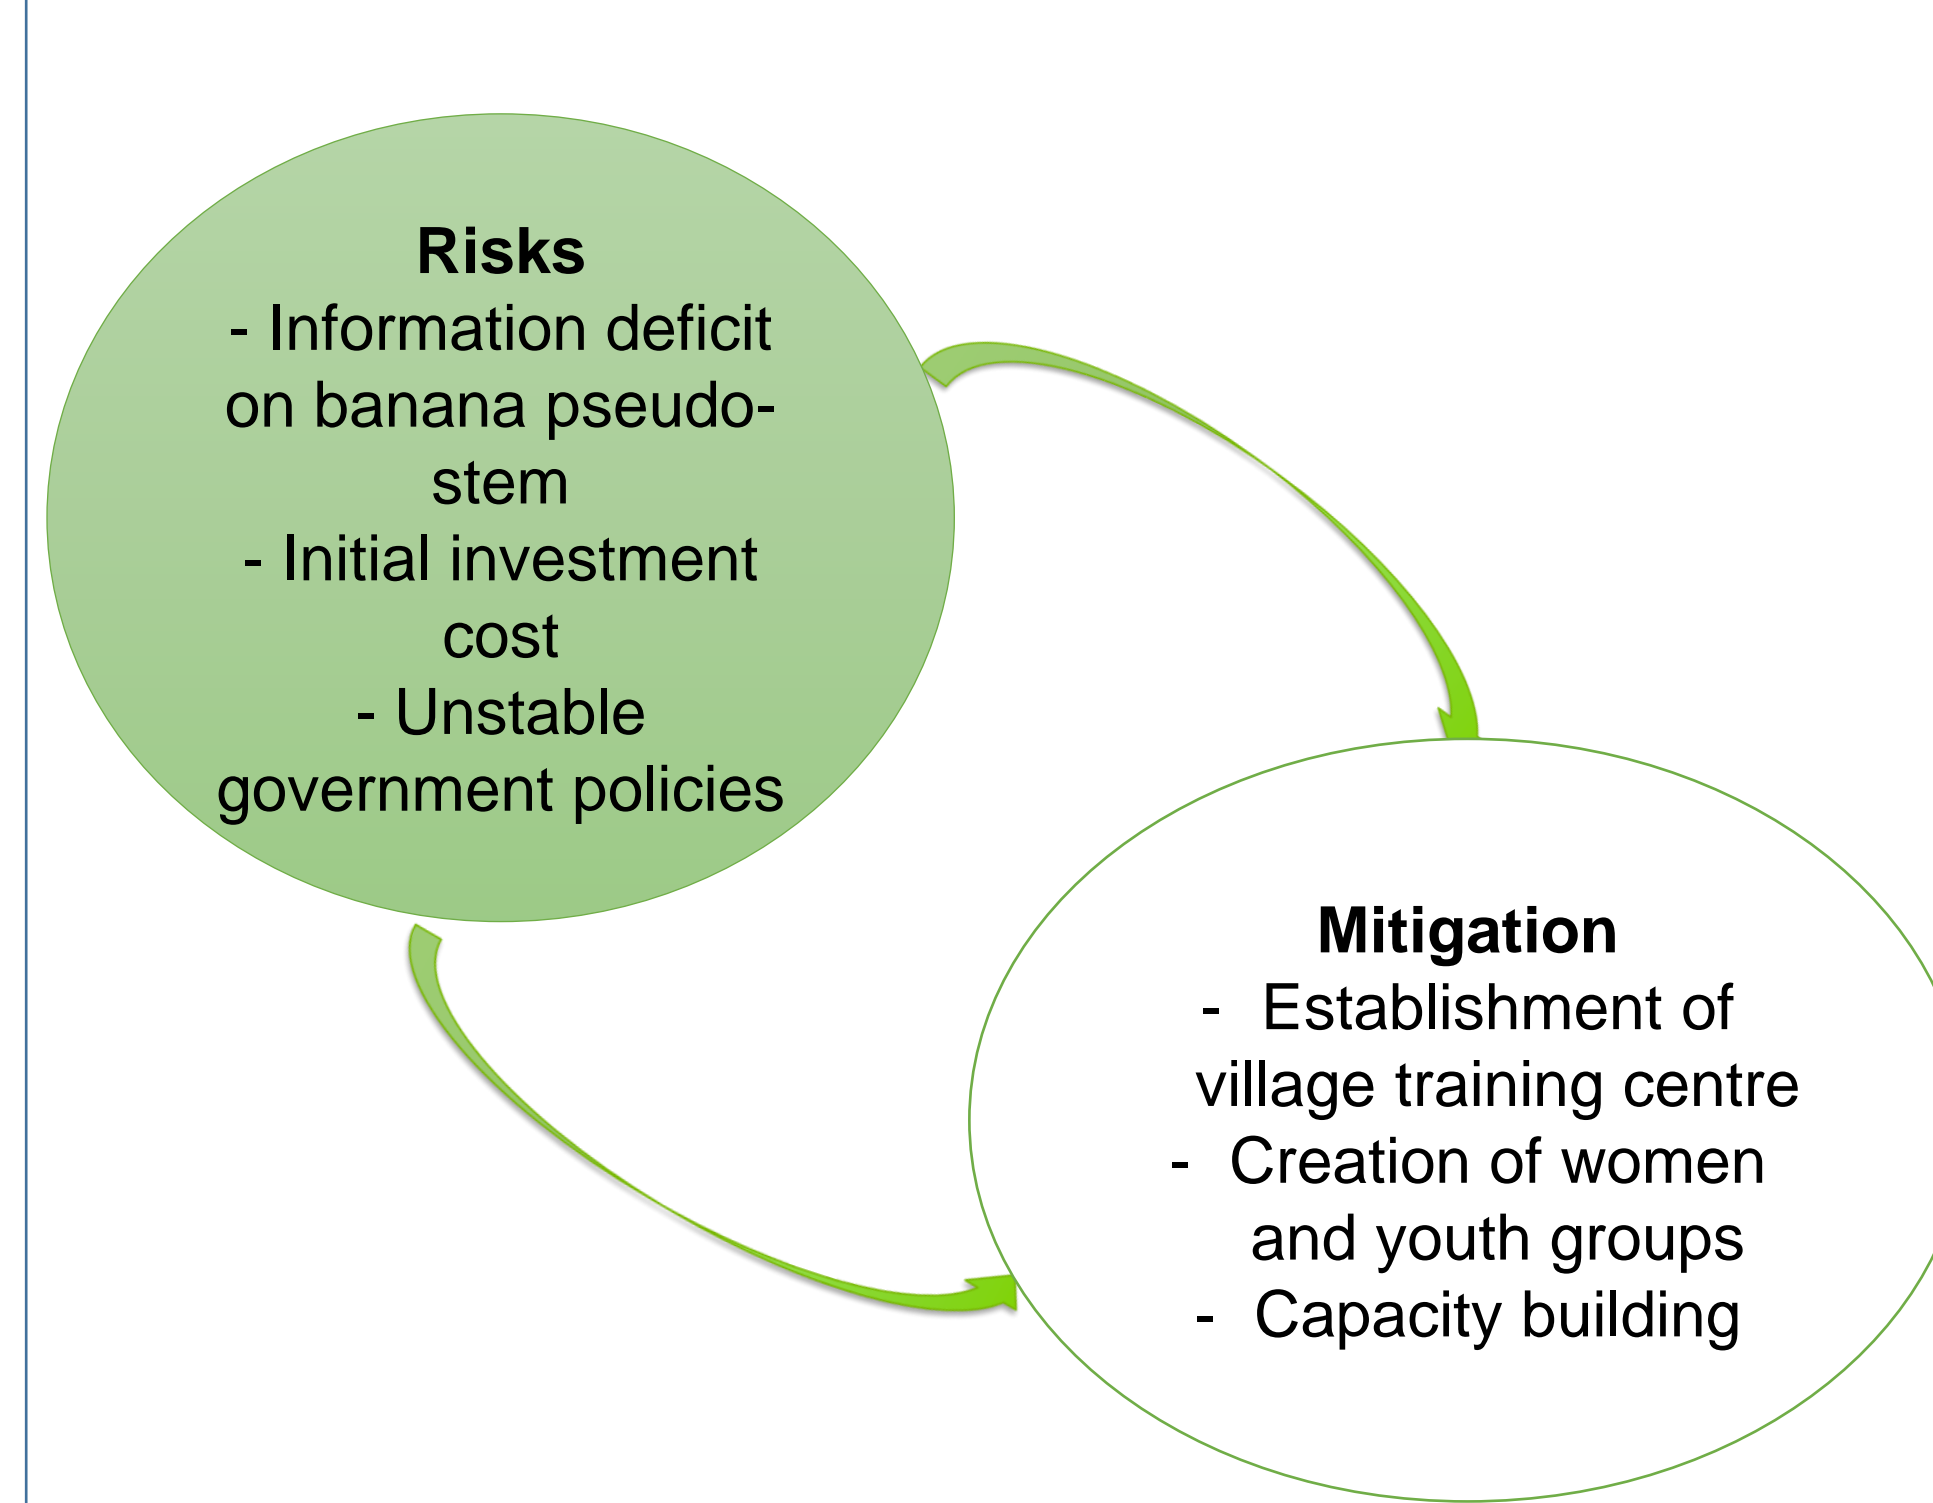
**Risks**
- Information deficit on banana pseudo-stem
- Initial investment cost
- Unstable government policies

**Mitigation**
- Establishment of village training centre
- Creation of women and youth groups
- Capacity building